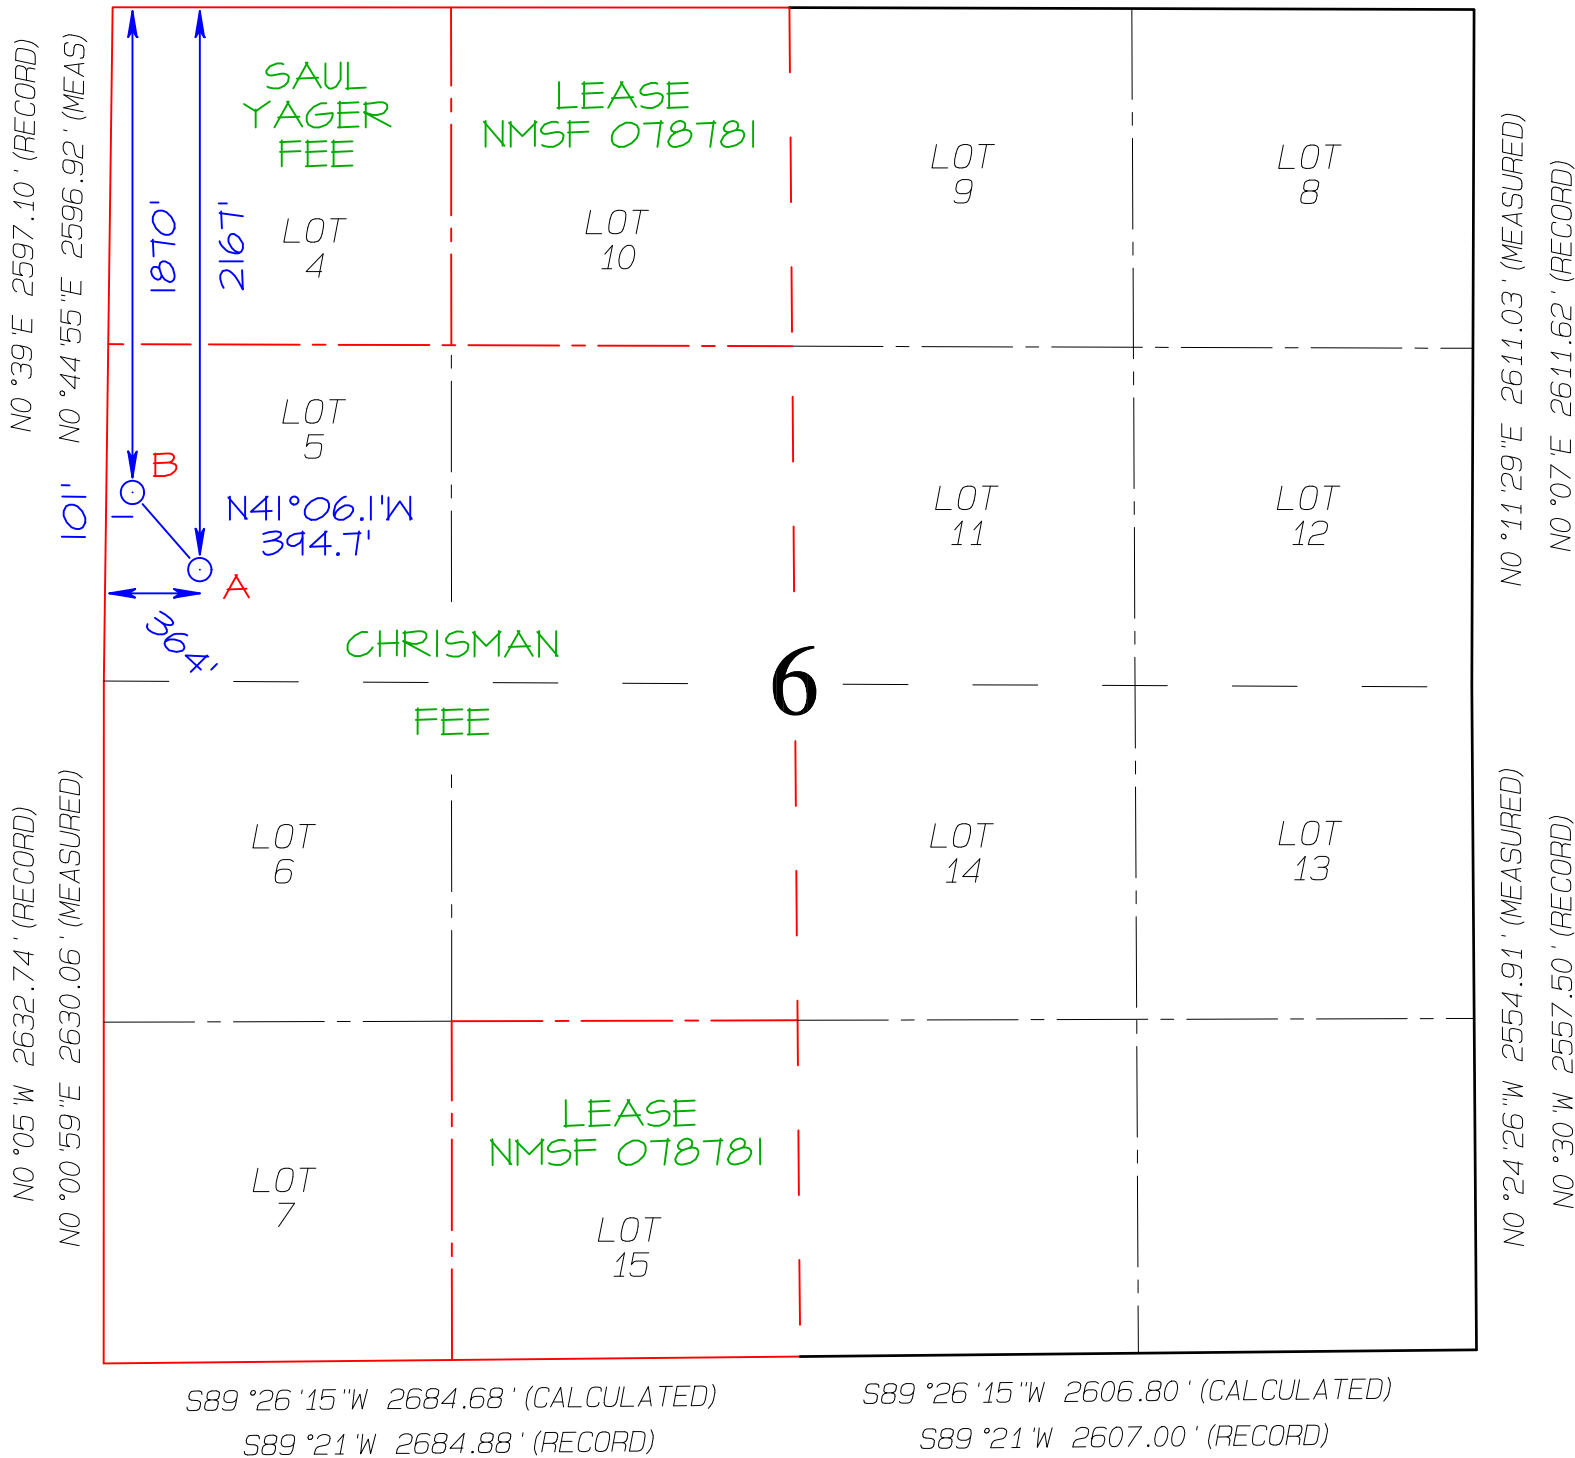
N0 °39 'E 2597.10 ' (RECORD)
N0 °44 '55 "E 2596.92 ' (MEAS)

SAUL YAGER FEE

LEASE NMSF 078781

LOT 9

LOT 8

N0 °11 '29 "E 2611.03 ' (MEASURED)
N0 °07 'E 2611.62 ' (RECORD)

1870'

2167'

LOT 4

LOT 10

LOT 5

B

101'

N41°06.1'W 394.7'

A

LOT 11

LOT 12

364'

CHRISMAN

FEE

6

LOT 6

LOT 14

LOT 13

N0 °05 'W 2632.74 ' (RECORD)
N0 °00 '59 "E 2630.06 ' (MEASURED)

N0 °24 '26 "W 2554.91 ' (MEASURED)
N0 °30 'W 2557.50 ' (RECORD)

LEASE NMSF 078781

LOT 7

LOT 15

S89 °26 '15 "W 2684.68 ' (CALCULATED)
S89 °21 'W 2684.88 ' (RECORD)

S89 °26 '15 "W 2606.80 ' (CALCULATED)
S89 °21 'W 2607.00 ' (RECORD)